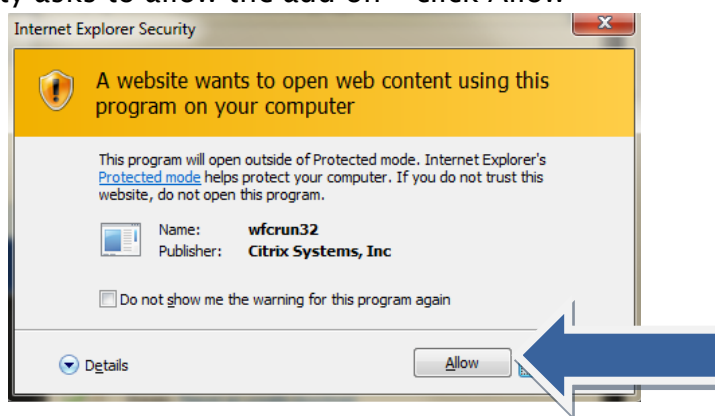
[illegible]t) asks to allow the add on – click Allow.

Internet Explorer Security

A website wants to open web content using this program on your computer

This program will open outside of Protected mode. Internet Explorer's Protected mode helps protect your computer. If you do not trust this website, do not open this program.

Name: wfcrun32
Publisher: Citrix Systems, Inc

Do not show me the warning for this program again

Details

Allow